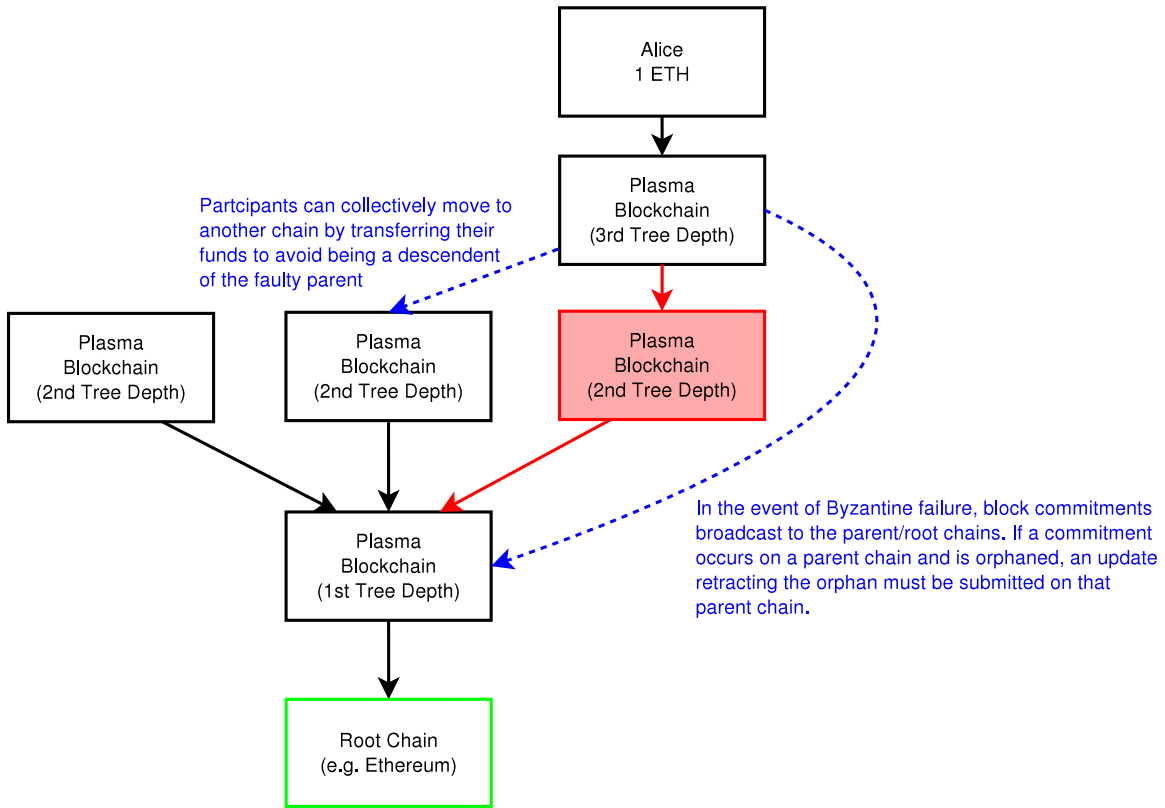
Alice
1 ETH

Partcipants can collectively move to another chain by transferring their funds to avoid being a descendent of the faulty parent

Plasma
Blockchain
(3rd Tree Depth)

Plasma
Blockchain
(2nd Tree Depth)

Plasma
Blockchain
(2nd Tree Depth)

Plasma
Blockchain
(2nd Tree Depth)

In the event of Byzantine failure, block commitments broadcast to the parent/root chains. If a commitment occurs on a parent chain and is orphaned, an update retracting the orphan must be submitted on that parent chain.

Plasma
Blockchain
(1st Tree Depth)

Root Chain
(e.g. Ethereum)